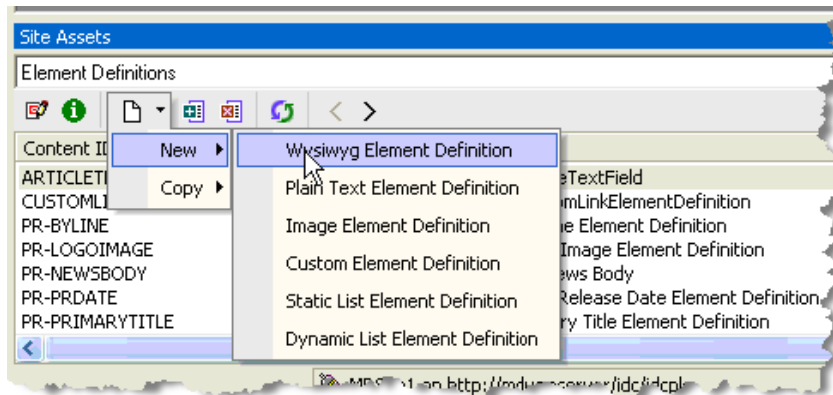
Site Assets

Element Definitions

Content ID

ARTICLETI

CUSTOMLI

PR-BYLINE

PR-LOGOIMAGE

PR-NEWSBODY

PR-PRDATE

PR-PRIMARYTITLE

New

Copy

Wysiwyg Element Definition

Plain Text Element Definition

Image Element Definition

Custom Element Definition

Static List Element Definition

Dynamic List Element Definition

eTextField

omLinkElementDefinition

e Element Definition

Image Element Definition

ews Body

Release Date Element Definition

ry Title Element Definition

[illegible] on http://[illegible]/idc/idcpl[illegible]